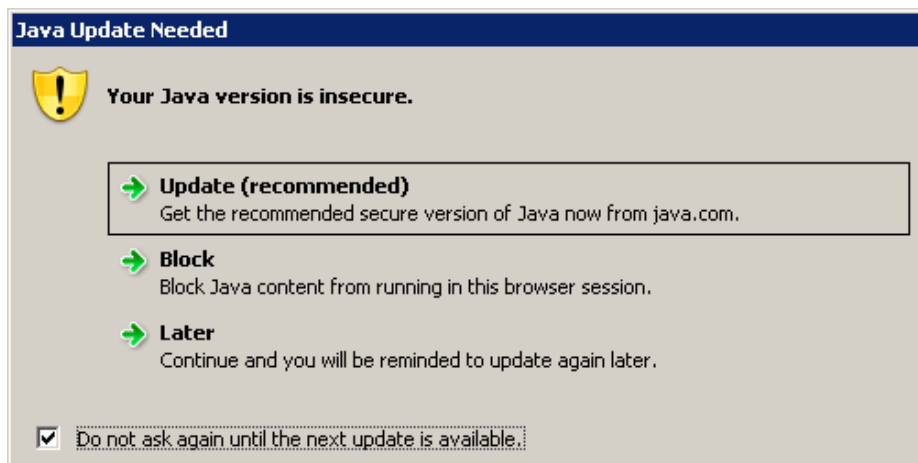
Java Update Needed

Your Java version is insecure.

Update (recommended)
Get the recommended secure version of Java now from java.com.

Block
Block Java content from running in this browser session.

Later
Continue and you will be reminded to update again later.

Do not ask again until the next update is available.